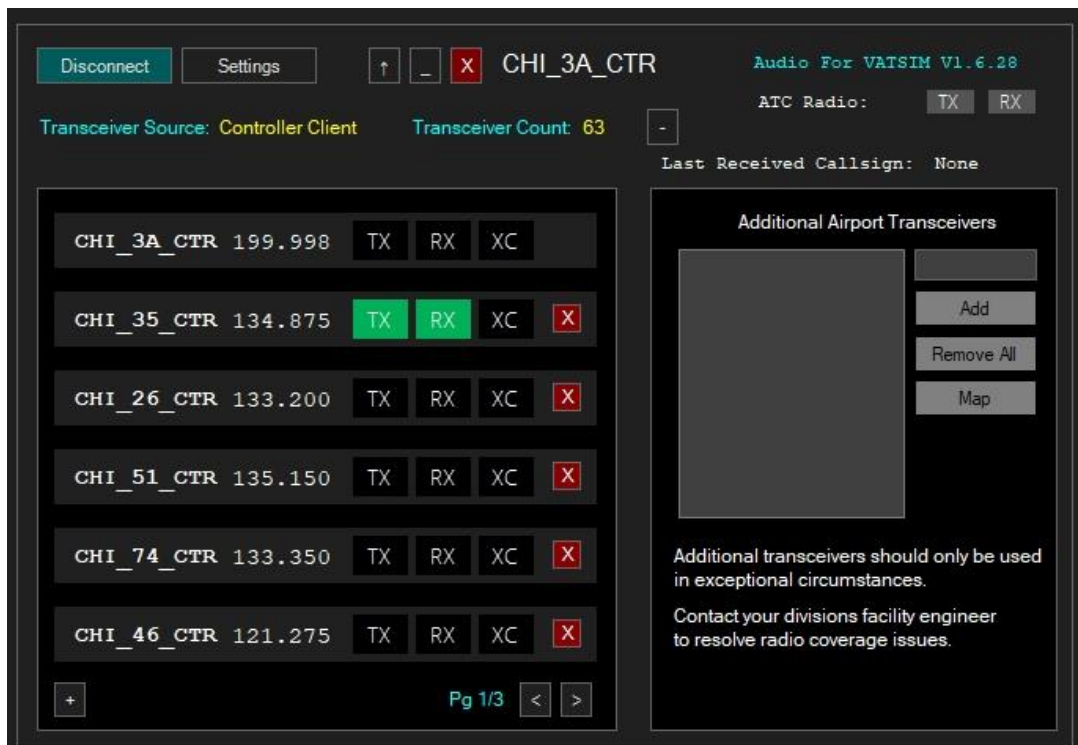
Disconnect Settings ↑ _ X CHI_3A_CTR

Audio For VATSIM V1.6.28

ATC Radio: TX RX

Transceiver Source: Controller Client Transceiver Count: 63 -

Last Received Callsign: None

| | | | | |
|---|---|---|---|---|
| CHI_3A_CTR 199.998 | TX | RX | XC | |
| CHI_35_CTR 134.875 | TX | RX | XC | X |
| CHI_26_CTR 133.200 | TX | RX | XC | X |
| CHI_51_CTR 135.150 | TX | RX | XC | X |
| CHI_74_CTR 133.350 | TX | RX | XC | X |
| CHI_46_CTR 121.275 | TX | RX | XC | X |

+ Pg 1/3 < >

Additional Airport Transceivers

Add
Remove All
Map

Additional transceivers should only be used in exceptional circumstances.

Contact your divisions facility engineer to resolve radio coverage issues.